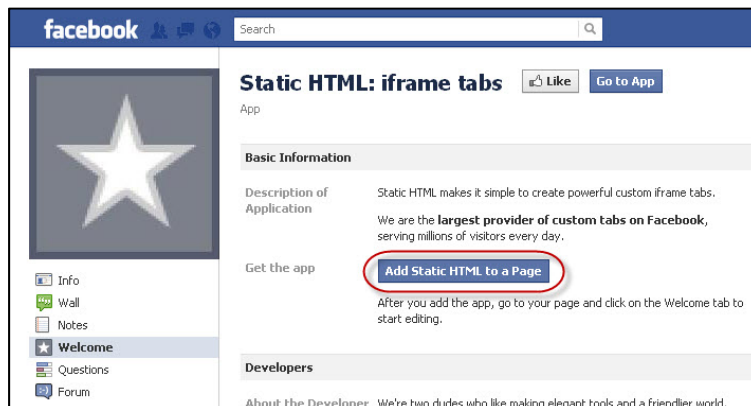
facebook

Search

Static HTML: iframe tabs

Like

Go to App

App

Basic Information

Description of Application

Static HTML makes it simple to create powerful custom iframe tabs.

We are the **largest provider of custom tabs on Facebook**, serving millions of visitors every day.

Get the app

Add Static HTML to a Page

After you add the app, go to your page and click on the Welcome tab to start editing.

Developers

About the Developer We're two dudes who like making elegant tools and a friendlier world.

Info

Wall

Notes

Welcome

Questions

Forum